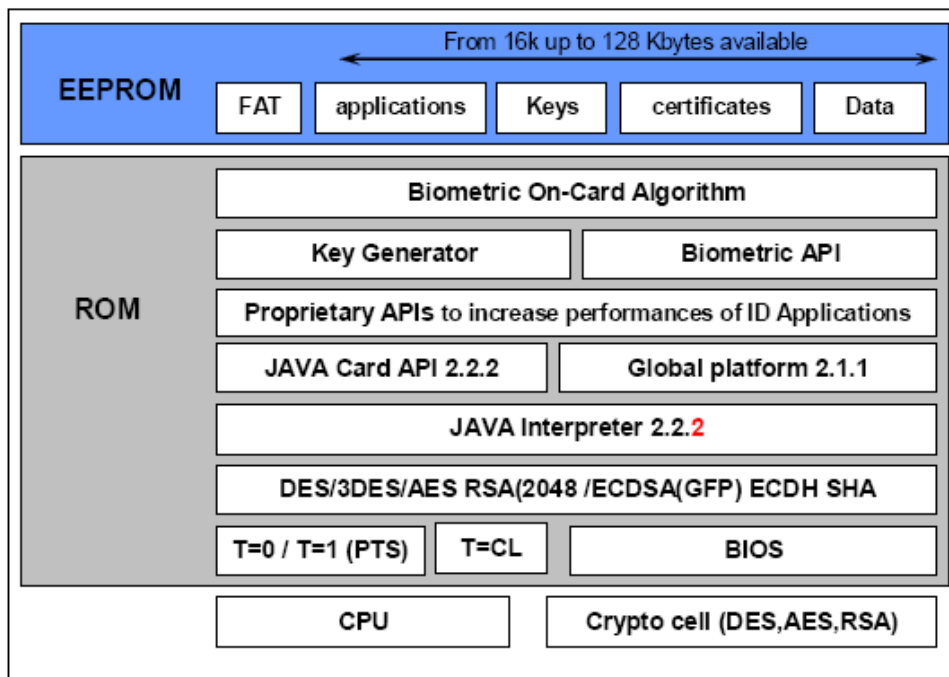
EEPROM

From 16k up to 128 Kbytes available

FAT

applications

Keys

certificates

Data

ROM

Biometric On-Card Algorithm

Key Generator

Biometric API

Proprietary APIs to increase performances of ID Applications

JAVA Card API 2.2.2

Global platform 2.1.1

JAVA Interpreter 2.2.2

DES/3DES/AES RSA(2048 /ECDSA(GFP) ECDH SHA

T=0 / T=1 (PTS)

T=CL

BIOS

CPU

Crypto cell (DES,AES,RSA)